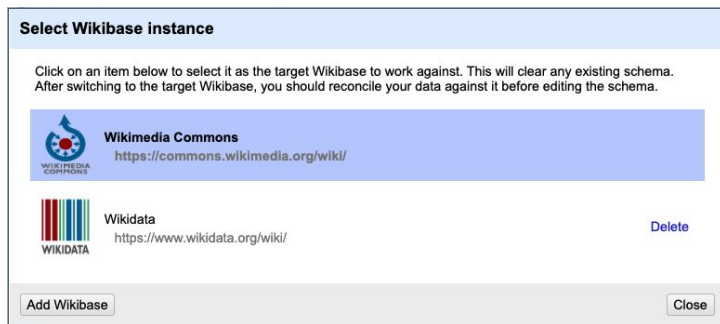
Select Wikibase instance

Click on an item below to select it as the target Wikibase to work against. This will clear any existing schema. After switching to the target Wikibase, you should reconcile your data against it before editing the schema.

WIKIMEDIA COMMONS
Wikimedia Commons
https://commons.wikimedia.org/wiki/

WIKIDATA
Wikidata
https://www.wikidata.org/wiki/
Delete

Add Wikibase
Close